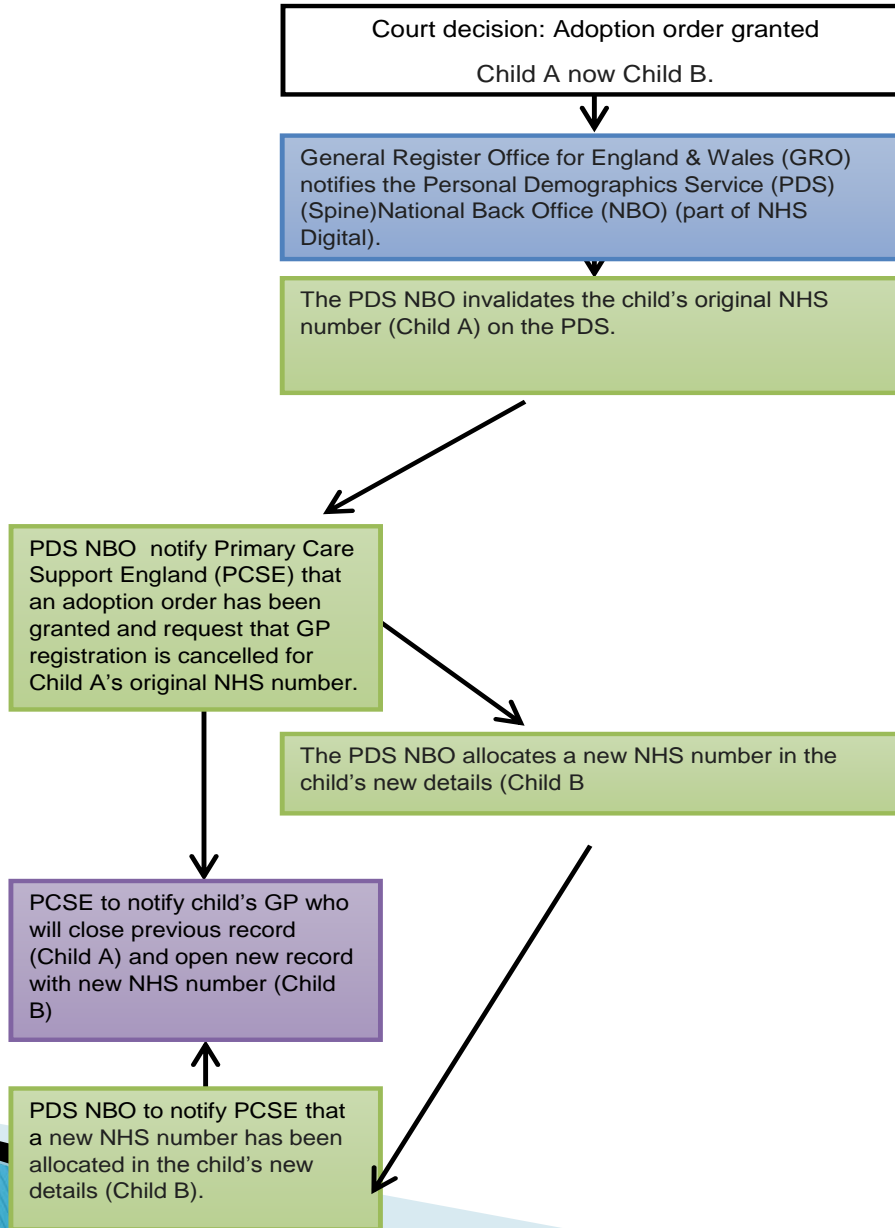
Court decision: Adoption order granted

Child A now Child B.

General Register Office for England & Wales (GRO) notifies the Personal Demographics Service (PDS) (Spine)National Back Office (NBO) (part of NHS Digital).

The PDS NBO invalidates the child's original NHS number (Child A) on the PDS.

PDS NBO notify Primary Care Support England (PCSE) that an adoption order has been granted and request that GP registration is cancelled for Child A's original NHS number.

The PDS NBO allocates a new NHS number in the child's new details (Child B

PCSE to notify child's GP who will close previous record (Child A) and open new record with new NHS number (Child B)

PDS NBO to notify PCSE that a new NHS number has been allocated in the child's new details (Child B).